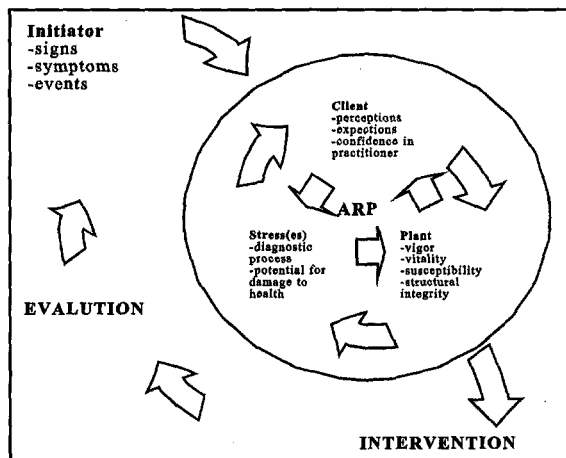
Initiator
-signs
-symptoms
-events

Client
-perceptions
-expections
-confidence in practitioner

ARP

Stress(es)
-diagnostic process
-potential for damage to health

Plant
-vigor
-vitality
-susceptibility
-structural integrity

EVALUTION

INTERVENTION